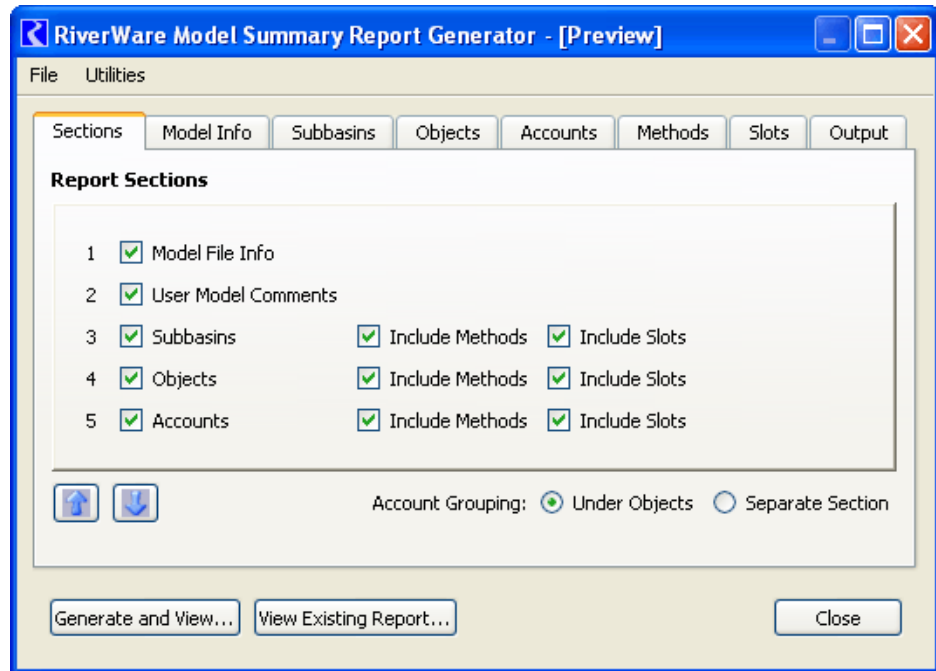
RiverWare Model Summary Report Generator - [Preview]

File Utilities

Sections | Model Info | Subbasins | Objects | Accounts | Methods | Slots | Output

Report Sections

1 Model File Info
2 User Model Comments
3 Subbasins Include Methods Include Slots
4 Objects Include Methods Include Slots
5 Accounts Include Methods Include Slots

Account Grouping: Under Objects Separate Section

Generate and View... View Existing Report... Close